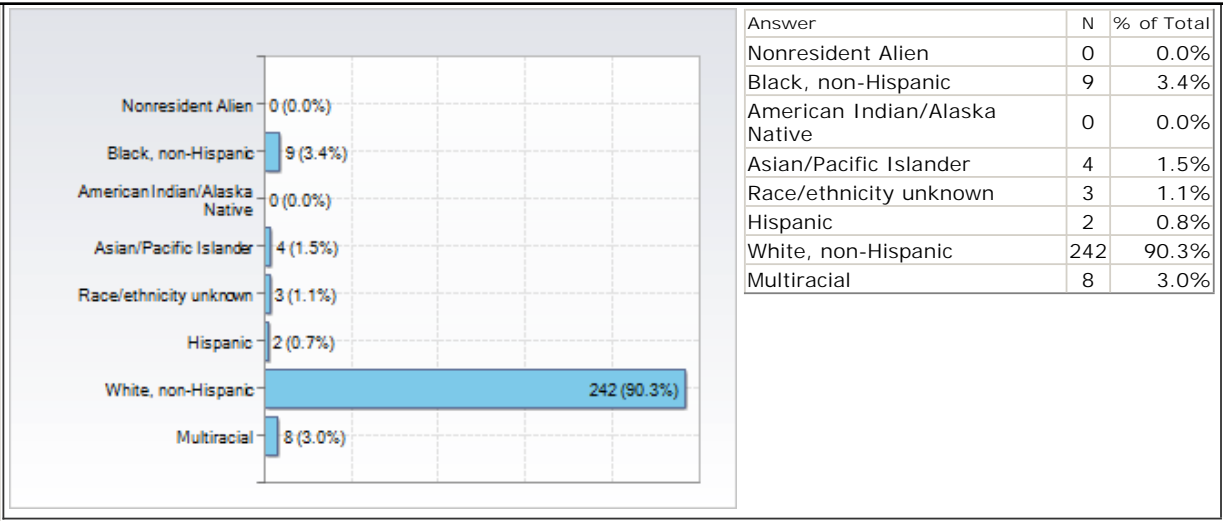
Nonresident Alien 0 (0.0%)
Black, non-Hispanic 9 (3.4%)
American Indian/Alaska Native 0 (0.0%)
Asian/Pacific Islander 4 (1.5%)
Race/ethnicity unknown 3 (1.1%)
Hispanic 2 (0.7%)
White, non-Hispanic 242 (90.3%)
Multiracial 8 (3.0%)

| Answer | N | % of Total |
|---|---|---|
| Nonresident Alien | 0 | 0.0% |
| Black, non-Hispanic | 9 | 3.4% |
| American Indian/Alaska Native | 0 | 0.0% |
| Asian/Pacific Islander | 4 | 1.5% |
| Race/ethnicity unknown | 3 | 1.1% |
| Hispanic | 2 | 0.8% |
| White, non-Hispanic | 242 | 90.3% |
| Multiracial | 8 | 3.0% |